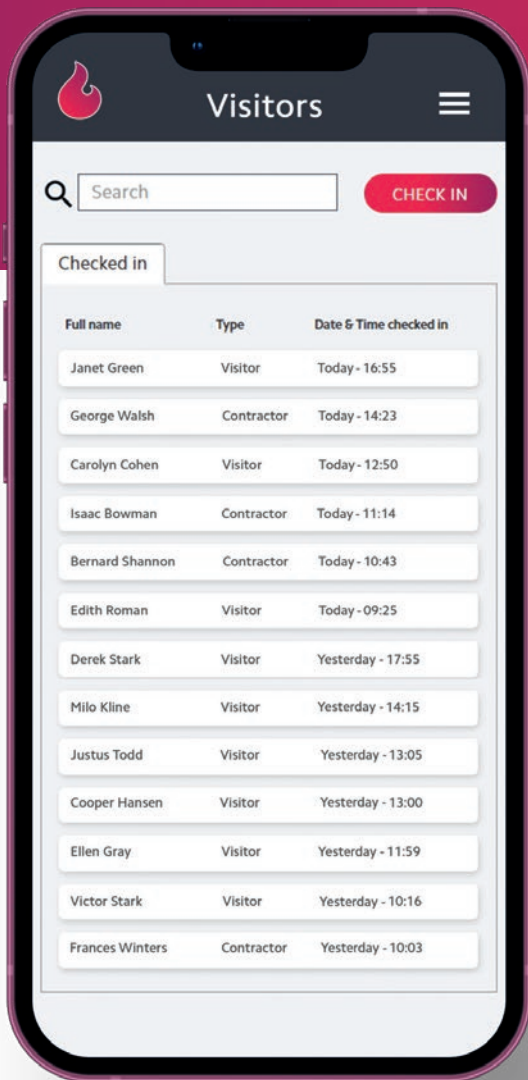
Visitors

Search

CHECK IN

Checked in

| Full name | Type | Date & Time checked in |
|---|---|---|
| Janet Green | Visitor | Today - 16:55 |
| George Walsh | Contractor | Today - 14:23 |
| Carolyn Cohen | Visitor | Today - 12:50 |
| Isaac Bowman | Contractor | Today - 11:14 |
| Bernard Shannon | Contractor | Today - 10:43 |
| Edith Roman | Visitor | Today - 09:25 |
| Derek Stark | Visitor | Yesterday - 17:55 |
| Milo Kline | Visitor | Yesterday - 14:15 |
| Justus Todd | Visitor | Yesterday - 13:05 |
| Cooper Hansen | Visitor | Yesterday - 13:00 |
| Ellen Gray | Visitor | Yesterday - 11:59 |
| Victor Stark | Visitor | Yesterday - 10:16 |
| Frances Winters | Contractor | Yesterday - 10:03 |